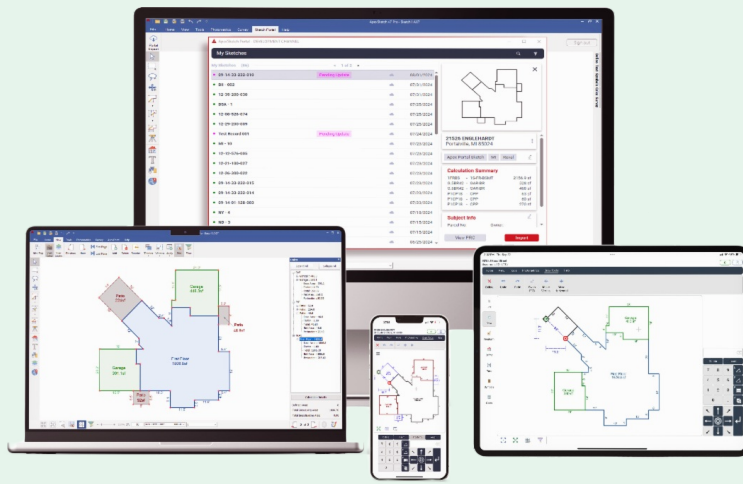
My Sketches

05-14-22-222-010 Pending Update
B5 - 403
12-36-200-028
B06 - 1
12-36-226-074
12-29-226-009
Test Record 001 Pending Update
B6 - 13
13-31-274-016
13-21-126-027
13-26-300-020
20-14-33-222-012
20-14-33-222-010
20-14-31-128-002
B5 - 4
B2 - 3

21526 ENGLEHARDT
Portanville, MI 89374

Calculation Summary

Subject Info

View PRC
Import

Garage
Patio
First Floor
Garage
Patio
Patio